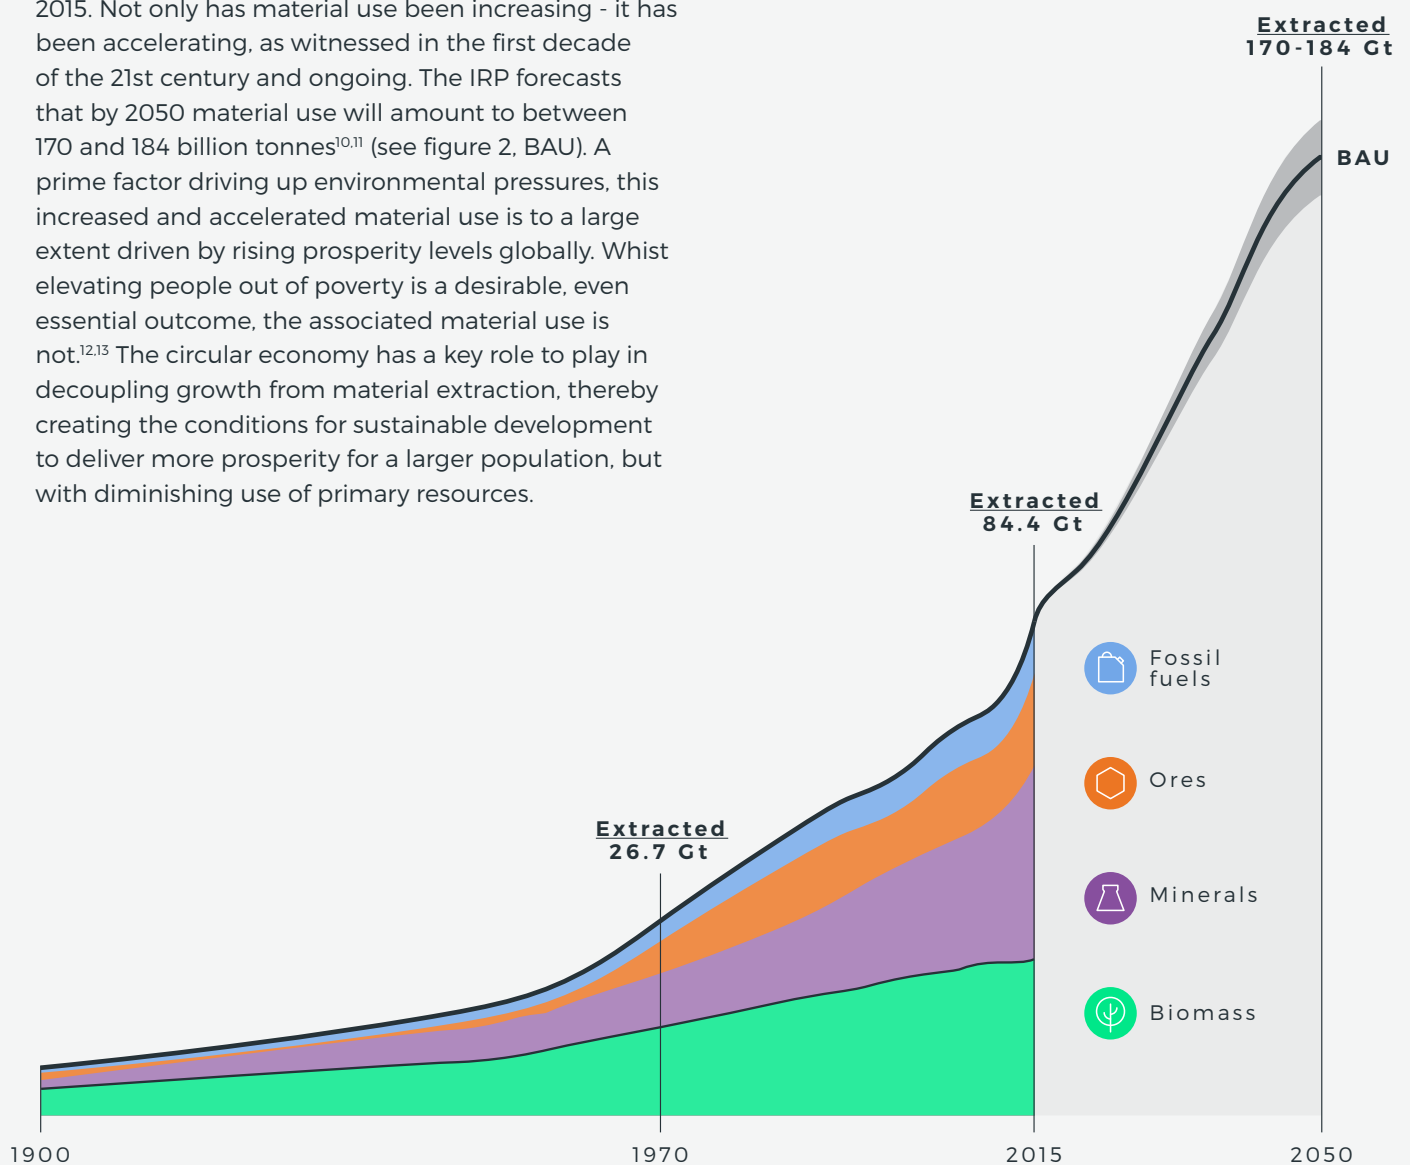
2015. Not only has material use been increasing - it has been accelerating, as witnessed in the first decade of the 21st century and ongoing. The IRP forecasts that by 2050 material use will amount to between 170 and 184 billion tonnes$^{10,11}$ (see figure 2, BAU). A prime factor driving up environmental pressures, this increased and accelerated material use is to a large extent driven by rising prosperity levels globally. Whist elevating people out of poverty is a desirable, even essential outcome, the associated material use is not.$^{12,13}$ The circular economy has a key role to play in decoupling growth from material extraction, thereby creating the conditions for sustainable development to deliver more prosperity for a larger population, but with diminishing use of primary resources.

Extracted
170-184 Gt

BAU

Extracted
84.4 Gt

Extracted
26.7 Gt

Fossil fuels

Ores

Minerals

Biomass

1900
1970
2015
2050